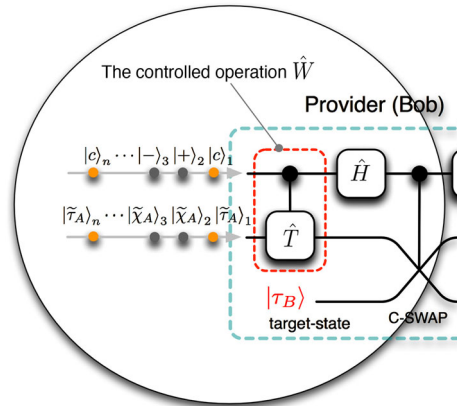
The controlled operation $\hat{W}$

Provider (Bob)

$|c\rangle_n \cdots |-\rangle_3 \, |+\rangle_2 \, |c\rangle_1$

$|\widetilde{\tau}_A\rangle_n \cdots |\widetilde{\chi}_A\rangle_3 \, |\widetilde{\chi}_A\rangle_2 \, |\widetilde{\tau}_A\rangle_1$

$\hat{H}$

$\hat{T}$

$|\tau_B\rangle$

target-state

C-SWAP